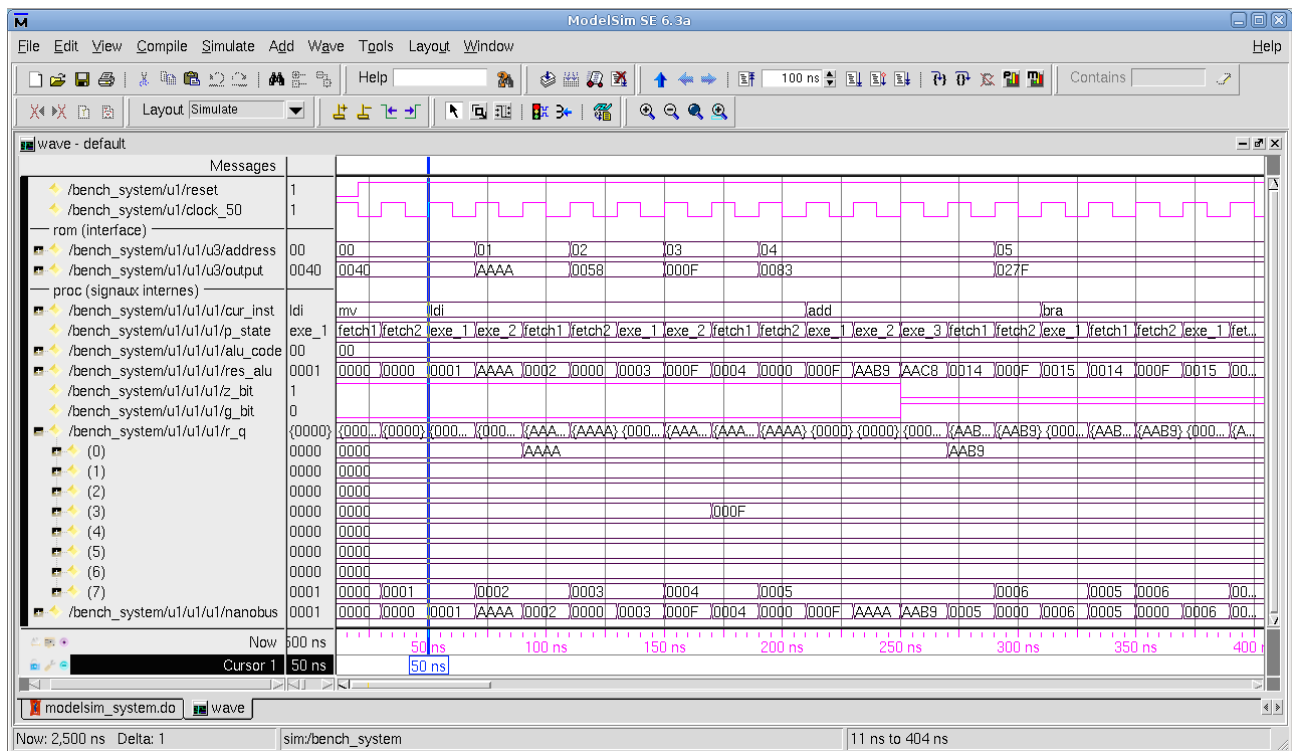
ModelSim SE 6.3a

File Edit View Compile Simulate Add Wave Tools Layout Window Help

Help

100 ns

Contains

Layout Simulate

wave - default

Messages

| Signal | Value | Waveform |
|---|---|---|
| /bench_system/u1/reset | 1 | |
| /bench_system/u1/clock_50 | 1 | |
| rom (interface) | | |
| /bench_system/u1/u3/address | 00 | 00, 01, 02, 03, 04, 05 |
| /bench_system/u1/u3/output | 0040 | 0040, AAAA, 0058, 000F, 0083, 027F |
| proc (signaux internes) | | |
| /bench_system/u1/u1/u1/cur_inst | ldi | mv, ldi, add, bra |
| /bench_system/u1/u1/u1/p_state | exe_1 | fetch1, fetch2, exe_1, exe_2, fetch1, fetch2, exe_1, exe_2, fetch1, fetch2, exe_1, exe_2, exe_3, fetch1, fetch2, exe_1, fetch1, fetch2, exe_1, fet... |
| /bench_system/u1/u1/u1/alu_code | 00 | 00 |
| /bench_system/u1/u1/u1/res_alu | 0001 | 0000, 0000, 0001, AAAA, 0002, 0000, 0003, 000F, 0004, 0000, 000F, AAB9, AAC8, 0014, 000F, 0015, 0014, 000F, 0015, 00... |
| /bench_system/u1/u1/u1/z_bit | 1 | |
| /bench_system/u1/u1/u1/g_bit | 0 | |
| /bench_system/u1/u1/u1/r_q | {0000} | {000..., {0000}, {000..., {000..., {AAA..., {AAAA}, {000..., {AAA..., {AAA..., {AAAA}, {0000}, {0000}, {000..., {AAB..., {AAB9}, {000..., {AAB..., {AAB9}, {000..., {A... |
| (0) | 0000 | 0000, AAAA, AAB9 |
| (1) | 0000 | 0000 |
| (2) | 0000 | 0000 |
| (3) | 0000 | 0000, 000F |
| (4) | 0000 | 0000 |
| (5) | 0000 | 0000 |
| (6) | 0000 | 0000 |
| (7) | 0001 | 0000, 0001, 0002, 0003, 0004, 0005, 0006, 0005, 0006, 00... |
| /bench_system/u1/u1/u1/nanobus | 0001 | 0000, 0000, 0001, AAAA, 0002, 0000, 0003, 000F, 0004, 0000, 000F, AAAA, AAB9, 0005, 0000, 0006, 0005, 0000, 0006, 00... |

Now 500 ns

Cursor 1 50 ns

50 ns 100 ns 150 ns 200 ns 250 ns 300 ns 350 ns 400 ns

50 ns

modelsim_system.do wave

Now: 2,500 ns Delta: 1 sim:/bench_system 11 ns to 404 ns